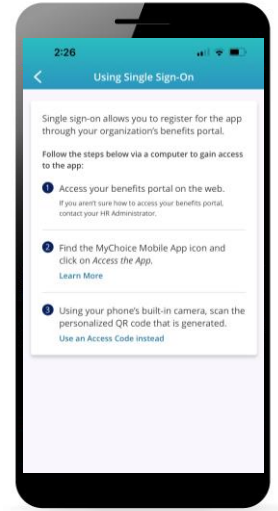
2:26

Using Single Sign-On

Single sign-on allows you to register for the app through your organization's benefits portal.

Follow the steps below via a computer to gain access to the app:

1 Access your benefits portal on the web.
If you aren't sure how to access your benefits portal, contact your HR Administrator.

2 Find the MyChoice Mobile App icon and click on Access the App.
Learn More

3 Using your phone's built-in camera, scan the personalized QR code that is generated.
Use an Access Code instead